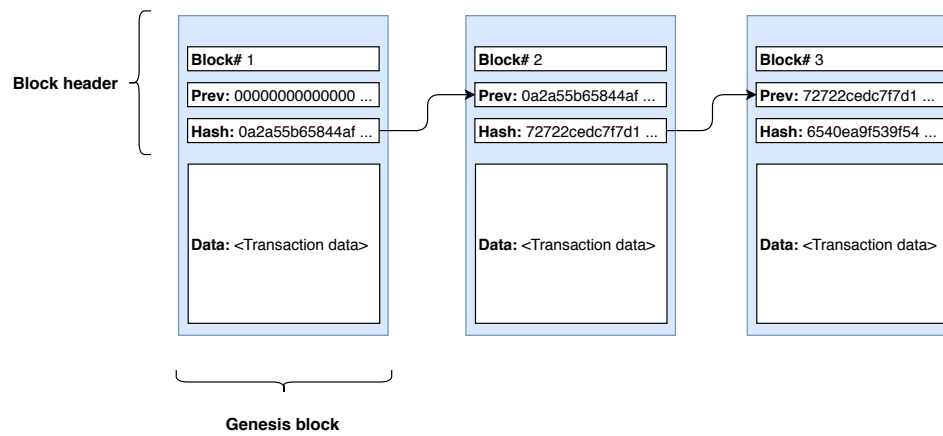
Block header

Block# 1
Prev: 00000000000000 ...
Hash: 0a2a55b65844af ...
Data: <Transaction data>

Block# 2
Prev: 0a2a55b65844af ...
Hash: 72722cedc7f7d1 ...
Data: <Transaction data>

Block# 3
Prev: 72722cedc7f7d1 ...
Hash: 6540ea9f539f54 ...
Data: <Transaction data>

Genesis block